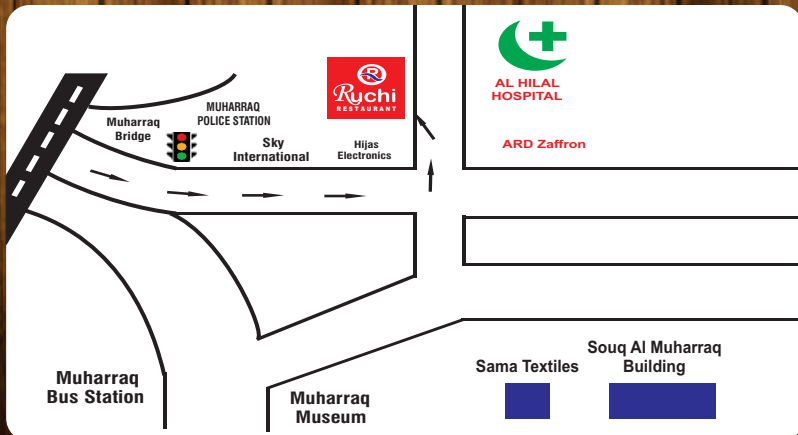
R Ruchi RESTAURANT

AL HILAL HOSPITAL

Muharraq Bridge

MUHARRAQ POLICE STATION

Sky International

Hijas Electronics

ARD Zaffron

Muharraq Bus Station

Muharraq Museum

Sama Textiles

Souq Al Muharraq Building